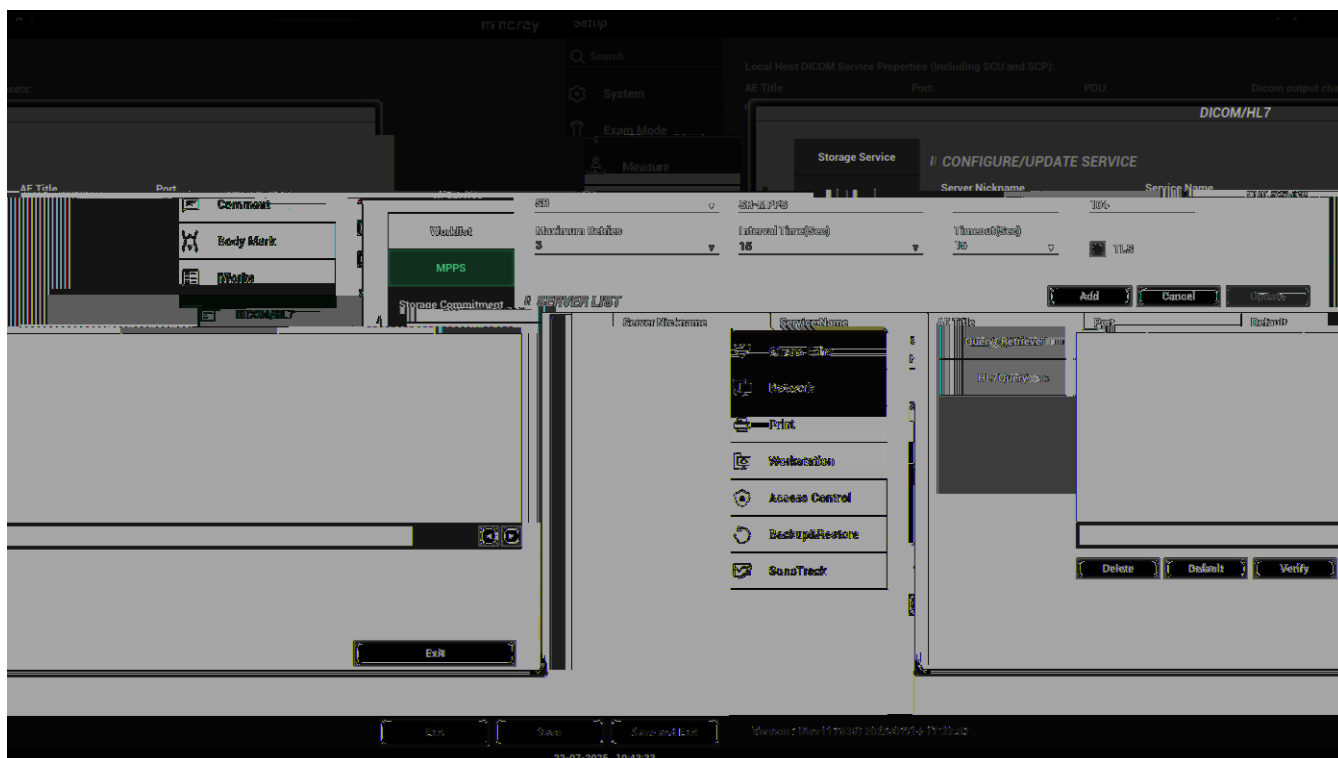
mindray Setup

Search

System

Exam Mode

Measure

Local Host DICOM Service Properties (Including SCU and SCP):

AE Title: Port: PDU: Dicom output ch

DICOM/HL7

Storage Service

// CONFIGURE/UPDATE SERVICE

Server Nickname Service Name

AE Title Port

Comment

Body Mark

iWorks

DICOM/HL7

Worklist

MPPS

Storage Commitment

SR SR-MPPS 104

Maximum Retries Interval Time(Sec) Timeout(Sec)

3 15 15 TLS

Add Cancel Update

// SERVER LIST

Server Nickname Service Name AE Title Port Default

Query/Retrieve

HL7Query

Network

Print

Workstation

Access Control

Backup&Restore

SonoTrack

Delete Default Verify

Exit

Exit Save Save and Exit

Version : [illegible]

22-07-2025 10:43:33